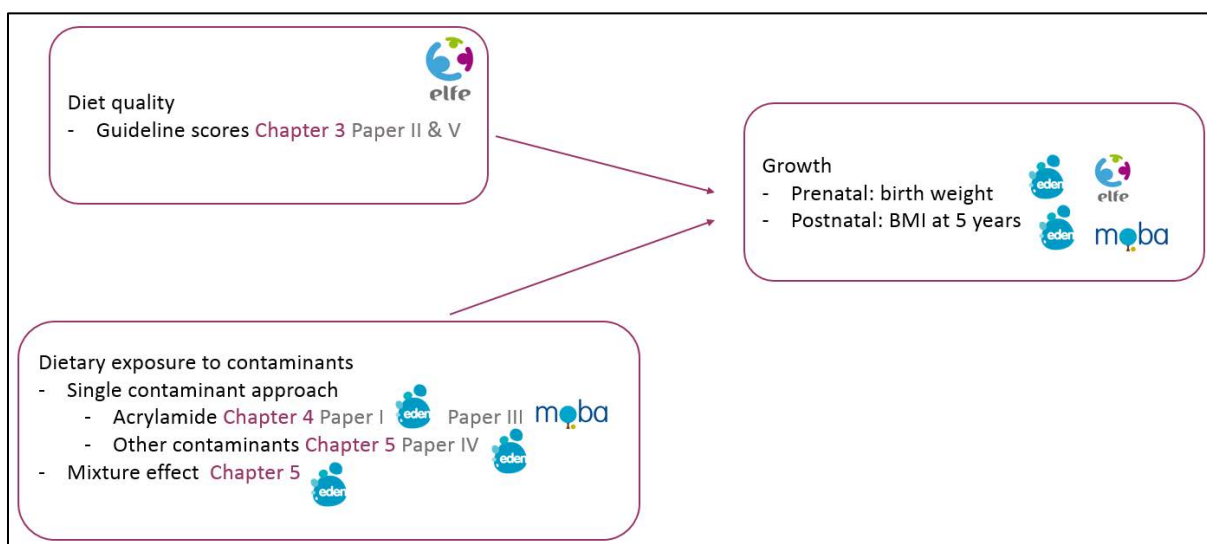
elfe

Diet quality
- Guideline scores Chapter 3 Paper II & V

Growth
- Prenatal: birth weight
- Postnatal: BMI at 5 years

eden elfe
eden moba

Dietary exposure to contaminants
- Single contaminant approach
  - Acrylamide Chapter 4 Paper I eden Paper III moba
  - Other contaminants Chapter 5 Paper IV eden
- Mixture effect Chapter 5 eden